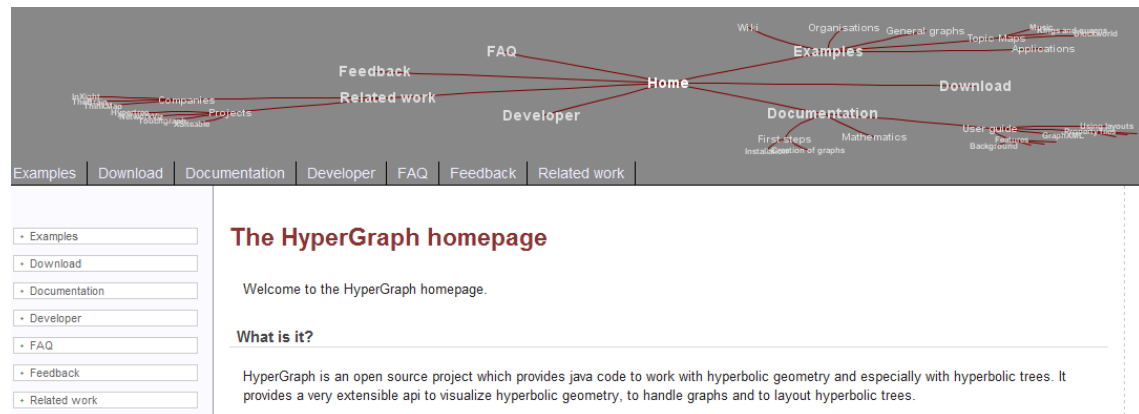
Wiki Organisations General graphs Topic Maps Music Applications
FAQ Examples
Feedback
InXight Companies
Related work Projects
Home Download
Developer
Documentation
First steps Mathematics User guide GraphXML Using layouts
Installation Creation of graphs Features Background

Examples | Download | Documentation | Developer | FAQ | Feedback | Related work

- Examples
- Download
- Documentation
- Developer
- FAQ
- Feedback
- Related work

The HyperGraph homepage

Welcome to the HyperGraph homepage.

What is it?

HyperGraph is an open source project which provides java code to work with hyperbolic geometry and especially with hyperbolic trees. It provides a very extensible api to visualize hyperbolic geometry, to handle graphs and to layout hyperbolic trees.